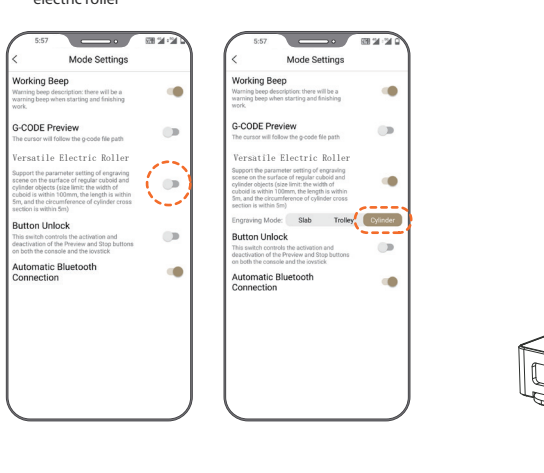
electric roller

5:57

Mode Settings

Working Beep
Warning beep description: there will be a warning beep when starting and finishing work.

G-CODE Preview
The cursor will follow the g-code file path

Versatile Electric Roller
Support the parameter setting of engraving scene on the surface of regular cuboid and cylinder objects (size limit: the width of cuboid is within 100mm, the length is within 5m, and the circumference of cylinder cross section is within 5m)

Button Unlock
This switch controls the activation and deactivation of the Preview and Stop buttons on both the console and the iovstick

Automatic Bluetooth Connection

5:57

Mode Settings

Working Beep
Warning beep description: there will be a warning beep when starting and finishing work.

G-CODE Preview
The cursor will follow the g-code file path

Versatile Electric Roller
Support the parameter setting of engraving scene on the surface of regular cuboid and cylinder objects (size limit: the width of cuboid is within 100mm, the length is within 5m, and the circumference of cylinder cross section is within 5m)

Engraving Mode: Slab Trolley Cylinder

Button Unlock
This switch controls the activation and deactivation of the Preview and Stop buttons on both the console and the iovstick

Automatic Bluetooth Connection